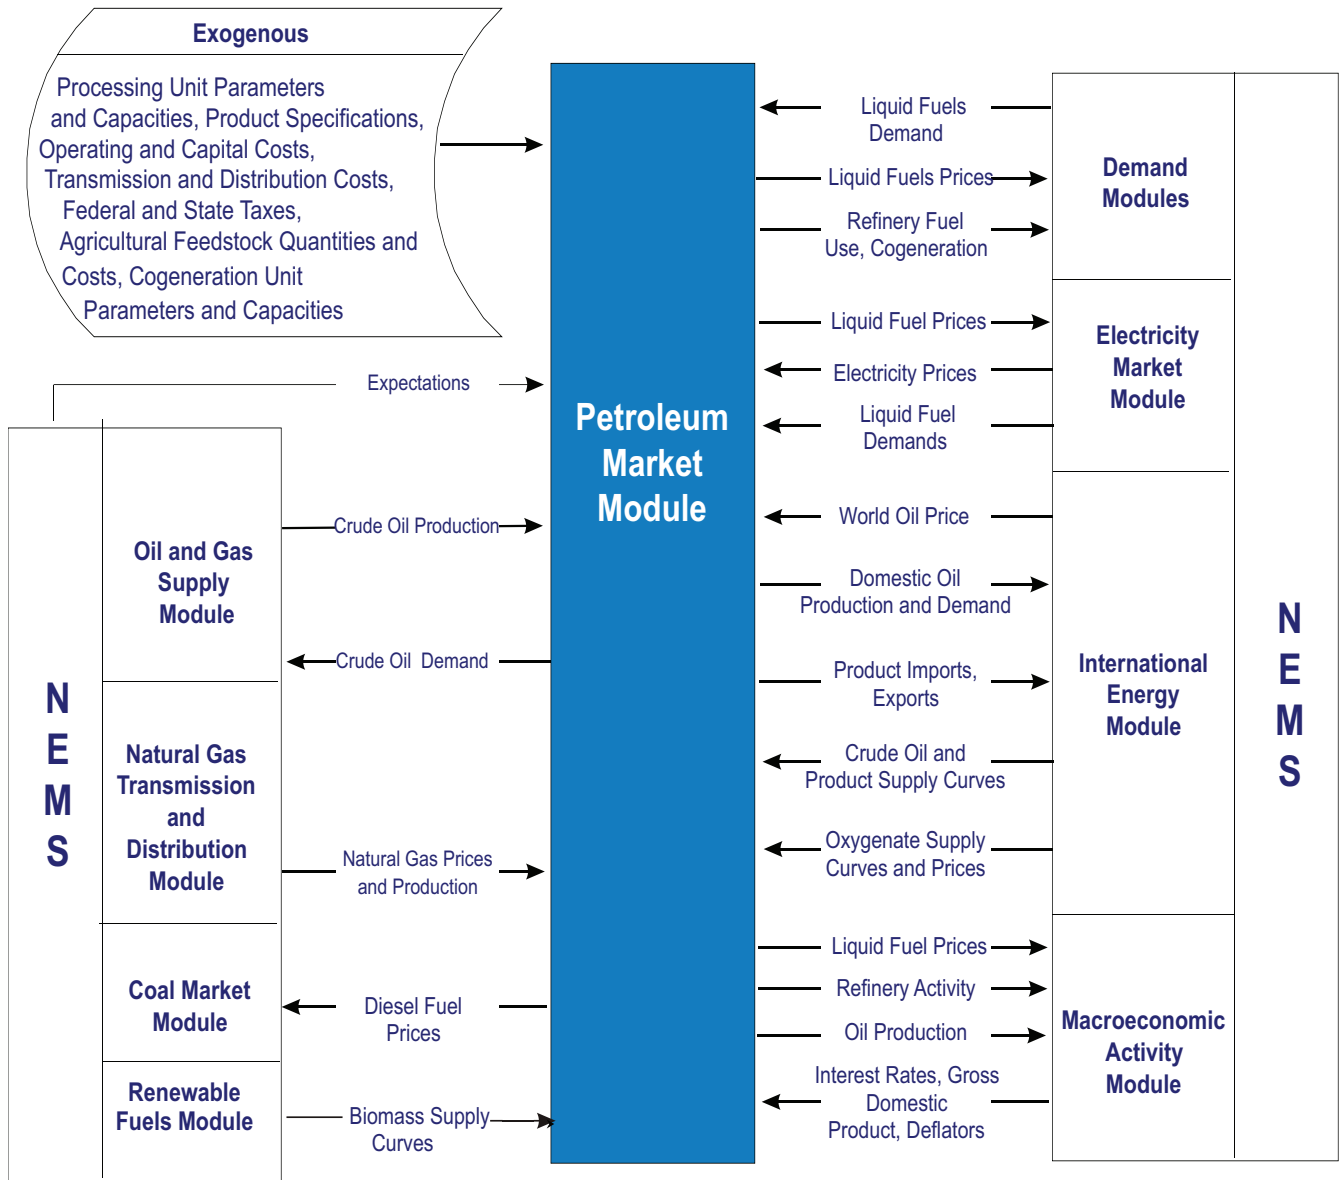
Exogenous

Processing Unit Parameters and Capacities, Product Specifications, Operating and Capital Costs, Transmission and Distribution Costs, Federal and State Taxes, Agricultural Feedstock Quantities and Costs, Cogeneration Unit Parameters and Capacities

Petroleum Market Module

Expectations

NEMS

Oil and Gas Supply Module

Crude Oil Production

Crude Oil Demand

Natural Gas Transmission and Distribution Module

Natural Gas Prices and Production

Coal Market Module

Diesel Fuel Prices

Renewable Fuels Module

Biomass Supply Curves

Liquid Fuels Demand

Liquid Fuels Prices

Refinery Fuel Use, Cogeneration

Demand Modules

Liquid Fuel Prices

Electricity Prices

Liquid Fuel Demands

Electricity Market Module

World Oil Price

Domestic Oil Production and Demand

Product Imports, Exports

Crude Oil and Product Supply Curves

Oxygenate Supply Curves and Prices

International Energy Module

Liquid Fuel Prices

Refinery Activity

Oil Production

Interest Rates, Gross Domestic Product, Deflators

Macroeconomic Activity Module

NEMS